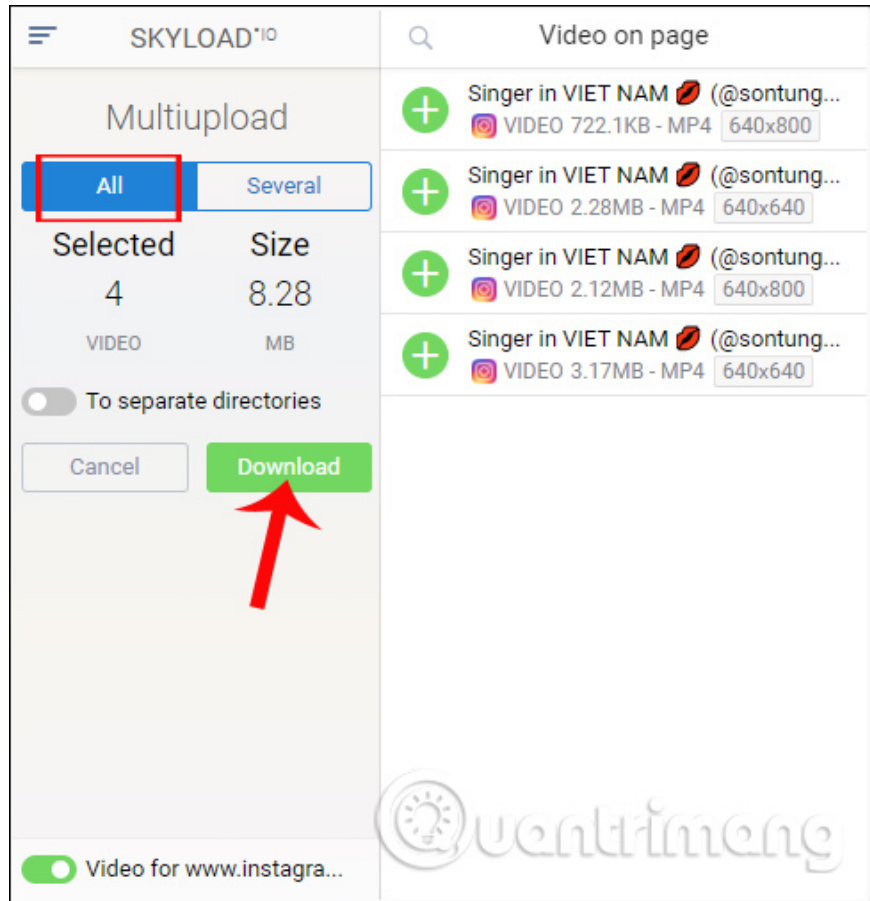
SKYLOAD$^{10}$

Multiupload

All

Several

Selected
4
VIDEO

Size
8.28
MB

To separate directories

Cancel

Download

Video for www.instagra...

Video on page

Singer in VIET NAM 💋 (@sontung...
VIDEO 722.1KB - MP4 640x800

Singer in VIET NAM 💋 (@sontung...
VIDEO 2.28MB - MP4 640x640

Singer in VIET NAM 💋 (@sontung...
VIDEO 2.12MB - MP4 640x800

Singer in VIET NAM 💋 (@sontung...
VIDEO 3.17MB - MP4 640x640

Quantrimang